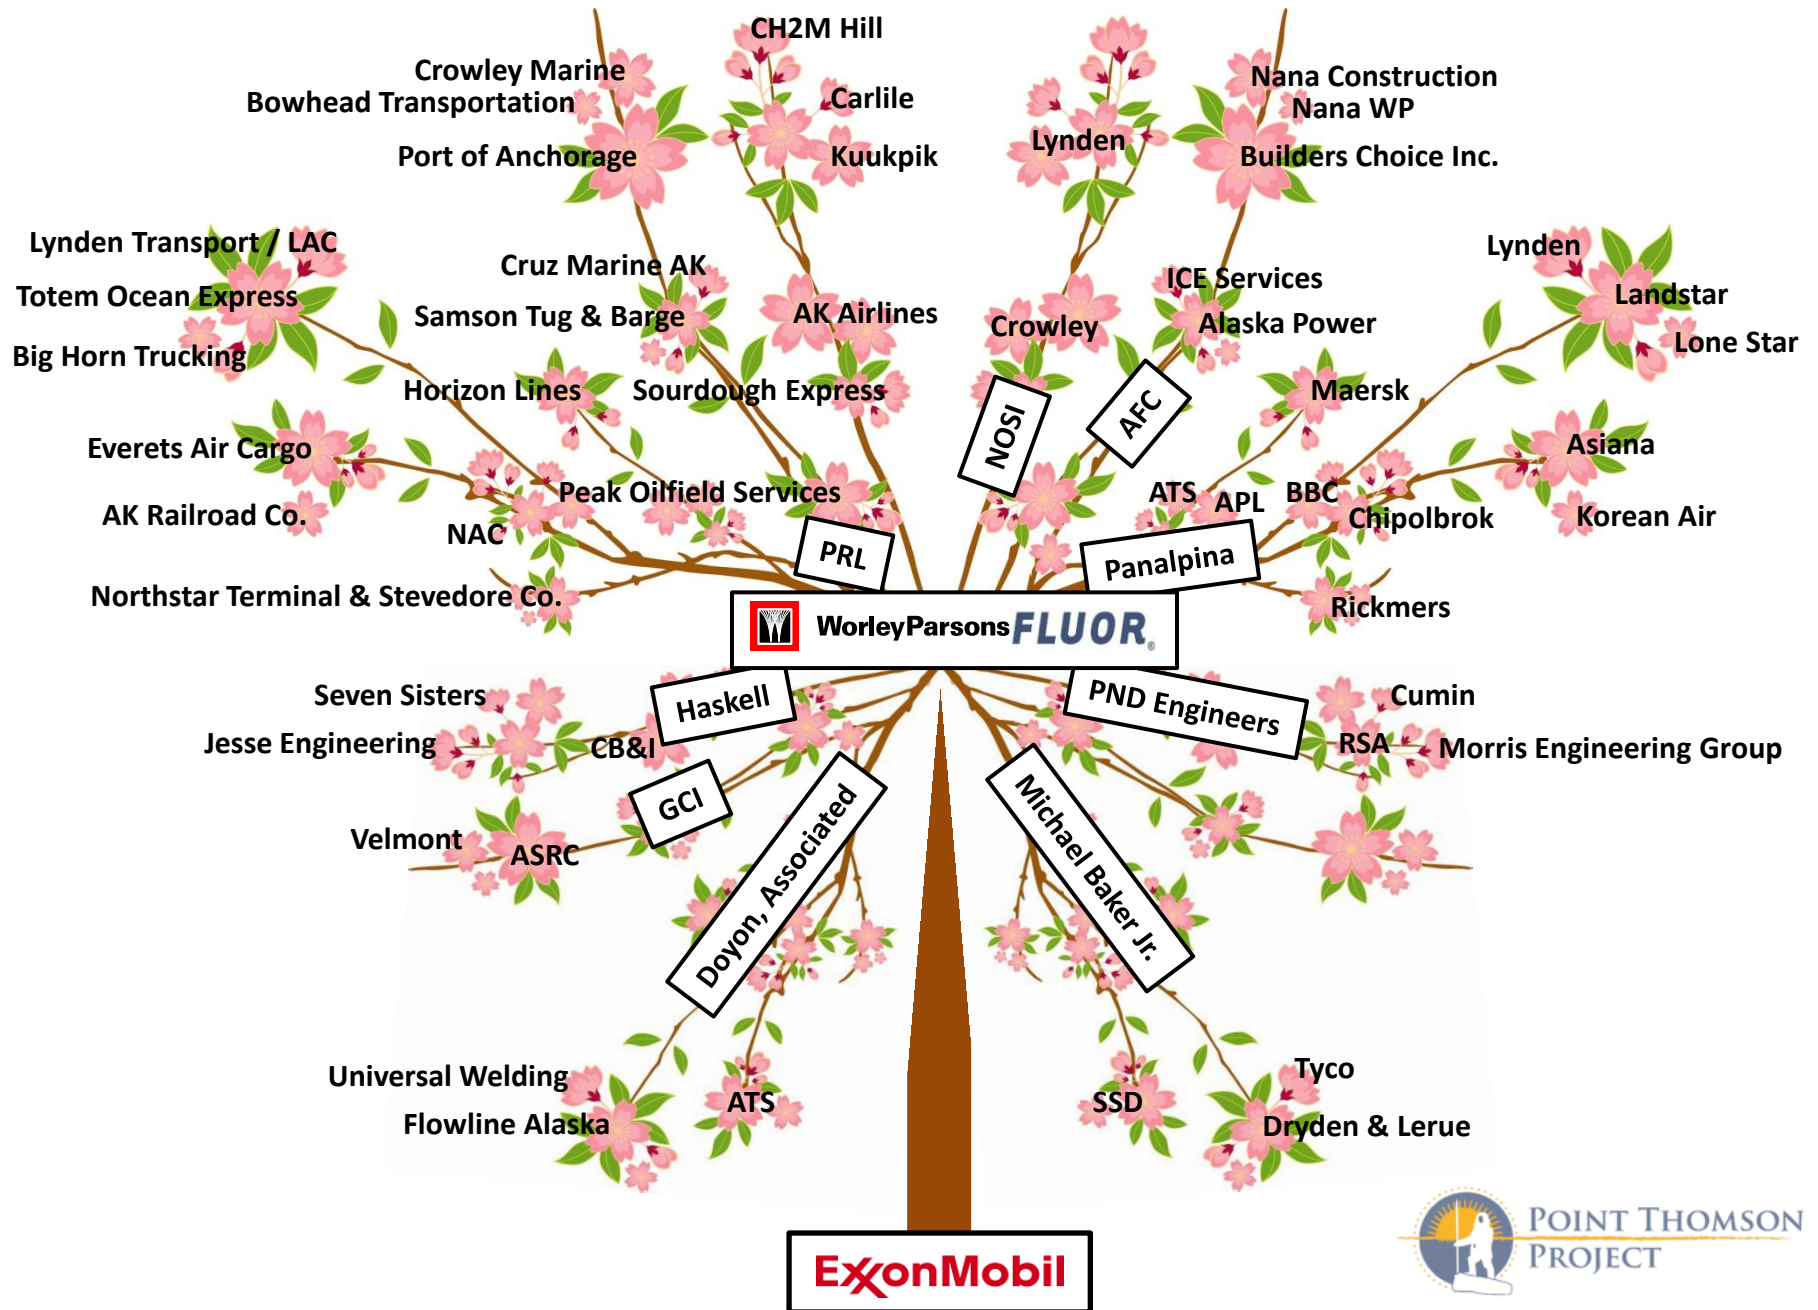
CH2M Hill
Crowley Marine
Bowhead Transportation
Carlile
Port of Anchorage
Kuukpik
Lynden
Nana Construction
Nana WP
Builders Choice Inc.

Lynden Transport / LAC
Totem Ocean Express
Big Horn Trucking
Cruz Marine AK
Samson Tug & Barge
AK Airlines
Horizon Lines
Sourdough Express
Crowley
ICE Services
Alaska Power
Lynden
Landstar
Lone Star
Maersk
NOSI
AFC
Everets Air Cargo
AK Railroad Co.
NAC
Peak Oilfield Services
PRL
ATS
APL
BBC
Chipolbrok
Asiana
Korean Air
Panalpina
Northstar Terminal & Stevedore Co.
Rickmers

WorleyParsons FLUOR

Seven Sisters
Jesse Engineering
Haskell
CB&I
GCI
PND Engineers
Cumin
RSA
Morris Engineering Group
Velmont
ASRC
Doyon, Associated
Michael Baker Jr.
Universal Welding
Flowline Alaska
ATS
SSD
Tyco
Dryden & Lerue

ExxonMobil

POINT THOMSON PROJECT